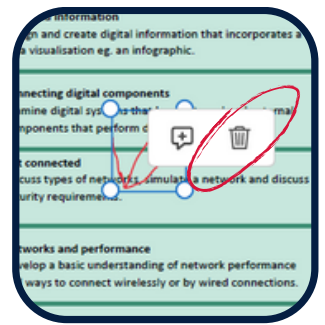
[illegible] information
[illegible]gn and create digital information that incorporates a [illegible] visualisation eg. an infographic.

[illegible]nnecting digital components
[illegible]mine digital sys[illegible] tha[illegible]
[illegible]mponents that perform d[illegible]

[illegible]t connected
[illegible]cuss types of netw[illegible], simula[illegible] network and discuss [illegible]urity requirements.

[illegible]tworks and performance
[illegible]velop a basic understanding of network performance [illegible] ways to connect wirelessly or by wired connections.